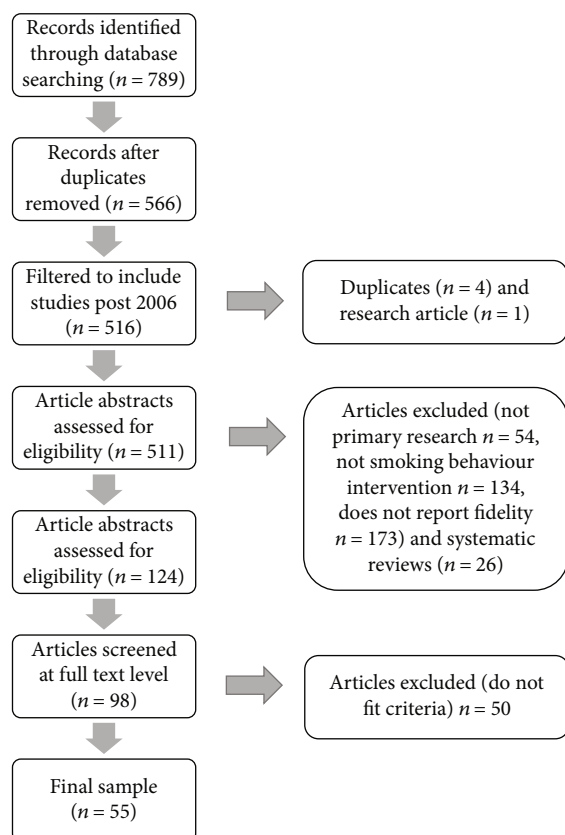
Records identified through database searching ($n = 789$)

Records after duplicates removed ($n = 566$)

Filtered to include studies post 2006 ($n = 516$)

Duplicates ($n = 4$) and research article ($n = 1$)

Article abstracts assessed for eligibility ($n = 511$)

Articles excluded (not primary research $n = 54$, not smoking behaviour intervention $n = 134$, does not report fidelity $n = 173$) and systematic reviews ($n = 26$)

Article abstracts assessed for eligibility ($n = 124$)

Articles screened at full text level ($n = 98$)

Articles excluded (do not fit criteria) $n = 50$

Final sample ($n = 55$)